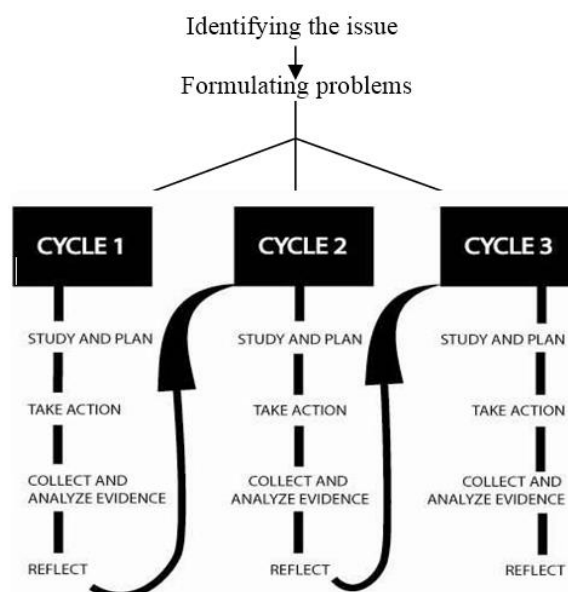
Identifying the issue

Formulating problems

CYCLE 1

STUDY AND PLAN

TAKE ACTION

COLLECT AND ANALYZE EVIDENCE

REFLECT

CYCLE 2

STUDY AND PLAN

TAKE ACTION

COLLECT AND ANALYZE EVIDENCE

REFLECT

CYCLE 3

STUDY AND PLAN

TAKE ACTION

COLLECT AND ANALYZE EVIDENCE

REFLECT